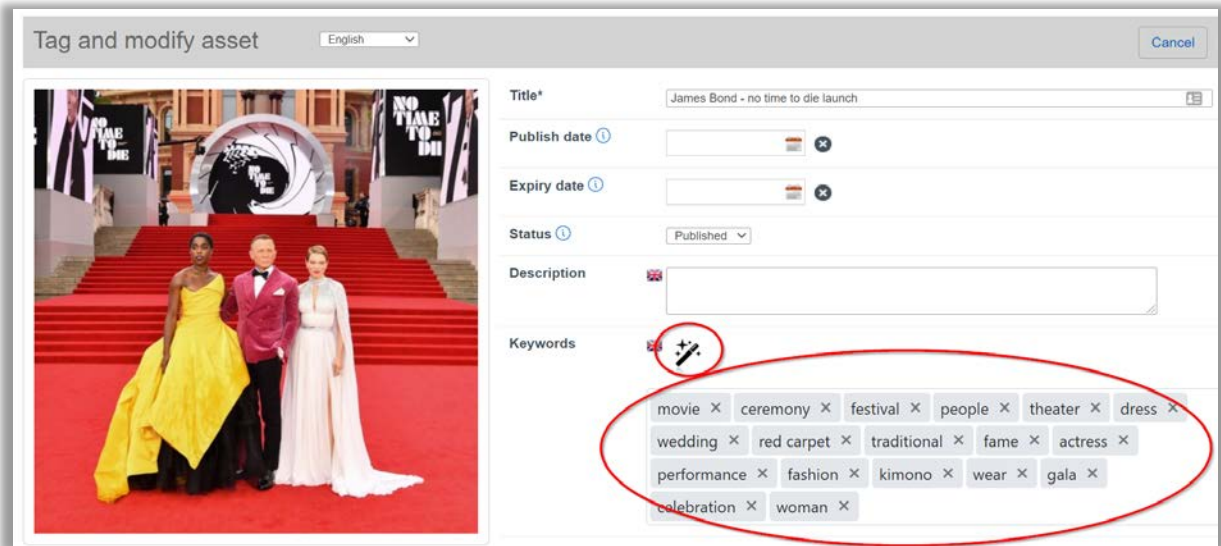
Tag and modify asset English Cancel

NO TIME TO DIE

NO TIME TO DIE

NO TIME TO DIE

Title* James Bond - no time to die launch

Publish date ⓘ

Expiry date ⓘ

Status ⓘ Published

Description

Keywords

movie × ceremony × festival × people × theater × dress × wedding × red carpet × traditional × fame × actress × performance × fashion × kimono × wear × gala × celebration × woman ×